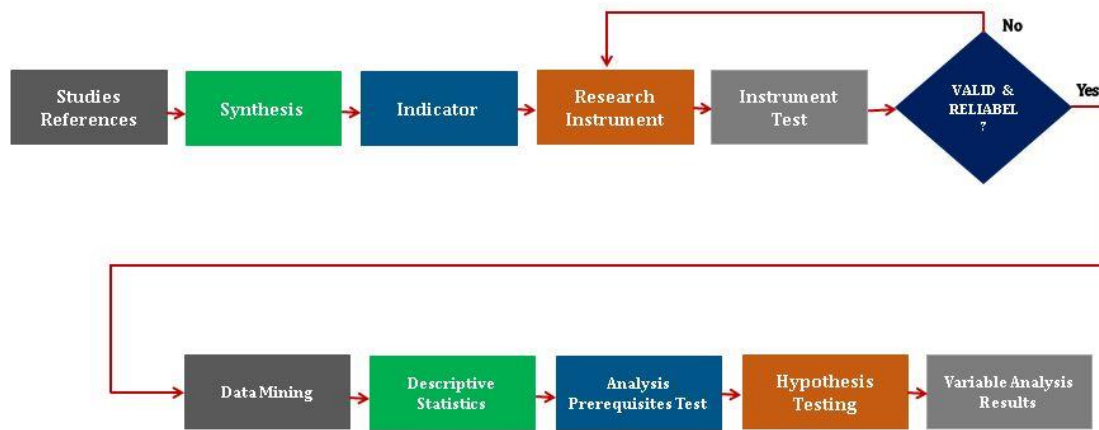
Studies References

Synthesis

Indicator

Research Instrument

Instrument Test

VALID & RELIABEL ?

No

Yes

Data Mining

Descriptive Statistics

Analysis Prerequisites Test

Hypothesis Testing

Variable Analysis Results